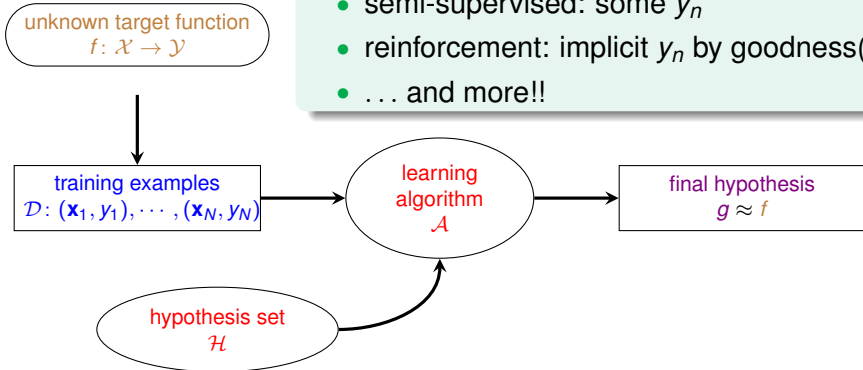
unknown target function
$f \colon \mathcal{X} \to \mathcal{Y}$

• semi-supervised: some $y_n$
• reinforcement: implicit $y_n$ by goodness(
• . . . and more!!

training examples
$\mathcal{D} \colon (\mathbf{x}_1, y_1), \cdots, (\mathbf{x}_N, y_N)$

learning algorithm
$\mathcal{A}$

final hypothesis
$g \approx f$

hypothesis set
$\mathcal{H}$